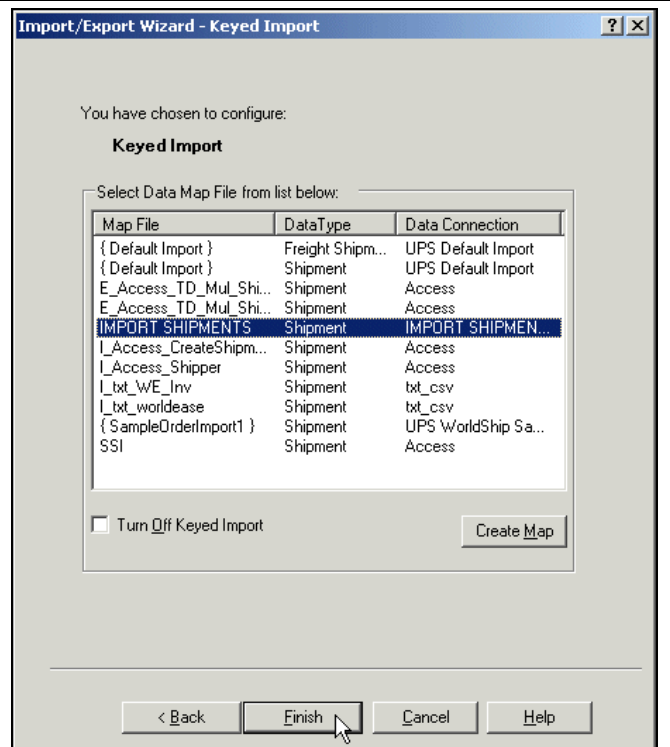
Import/Export Wizard - Keyed Import

? X

You have chosen to configure:

Keyed Import

Select Data Map File from list below:

| Map File | DataType | Data Connection |
|---|---|---|
| { Default Import } | Freight Shipm... | UPS Default Import |
| { Default Import } | Shipment | UPS Default Import |
| E_Access_TD_Mul_Shi... | Shipment | Access |
| E_Access_TD_Mul_Shi... | Shipment | Access |
| IMPORT SHIPMENTS | Shipment | IMPORT SHIPMEN... |
| I_Access_CreateShipm... | Shipment | Access |
| I_Access_Shipper | Shipment | Access |
| I_txt_WE_Inv | Shipment | txt_csv |
| I_txt_worldease | Shipment | txt_csv |
| { SampleOrderImport1 } | Shipment | UPS WorldShip Sa... |
| SSI | Shipment | Access |

Turn Off Keyed Import

Create Map

< Back

Finish

Cancel

Help